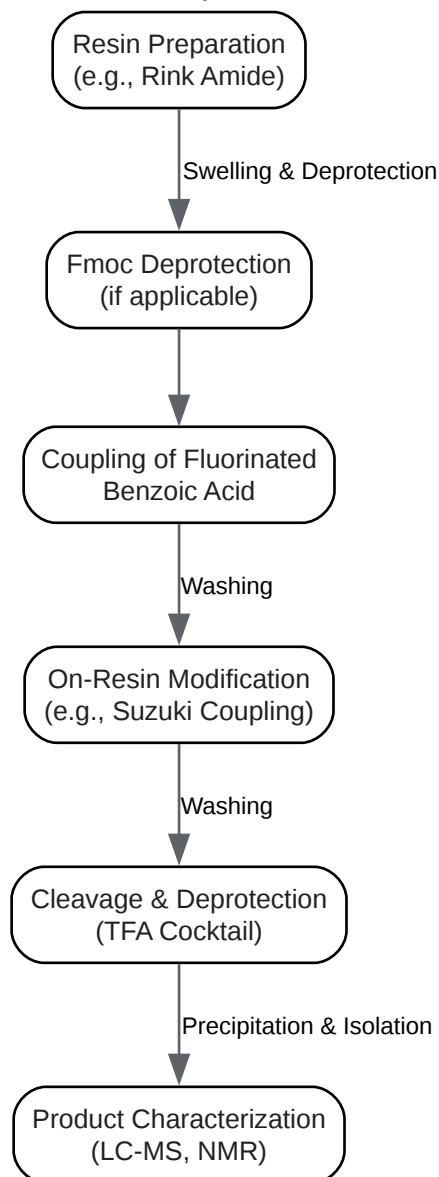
Resin Preparation
(e.g., Rink Amide)

Swelling & Deprotection

Fmoc Deprotection
(if applicable)

Coupling of Fluorinated
Benzoic Acid

Washing

On-Resin Modification
(e.g., Suzuki Coupling)

Washing

Cleavage & Deprotection
(TFA Cocktail)

Precipitation & Isolation

Product Characterization
(LC-MS, NMR)